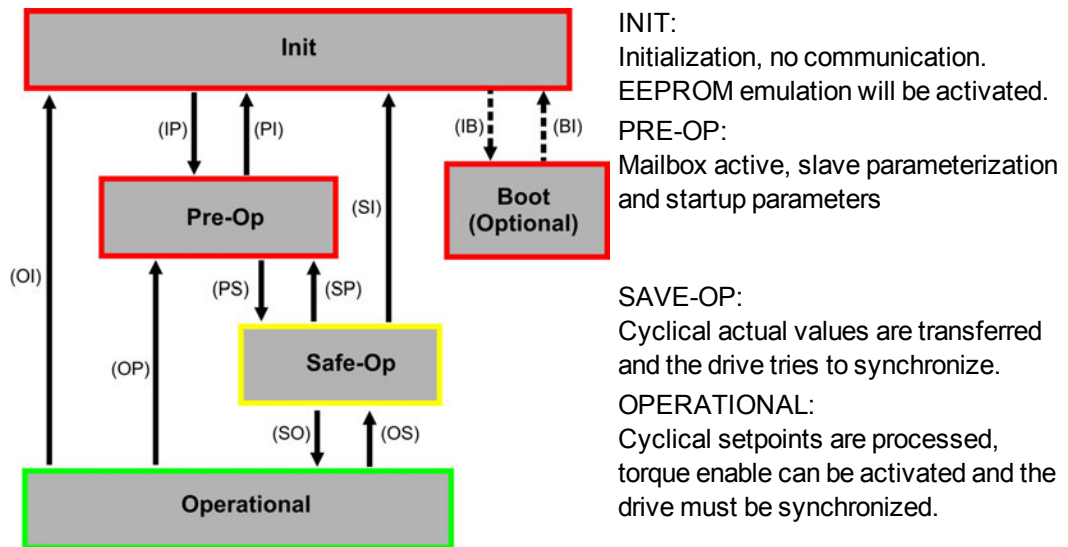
Init

(IP)

(PI)

(IB)

(BI)

Pre-Op

(SI)

Boot (Optional)

(OI)

(PS)

(SP)

Safe-Op

(OP)

(SO)

(OS)

Operational

INIT:
Initialization, no communication. EEPROM emulation will be activated.

PRE-OP:
Mailbox active, slave parameterization and startup parameters

SAVE-OP:
Cyclical actual values are transferred and the drive tries to synchronize.

OPERATIONAL:
Cyclical setpoints are processed, torque enable can be activated and the drive must be synchronized.